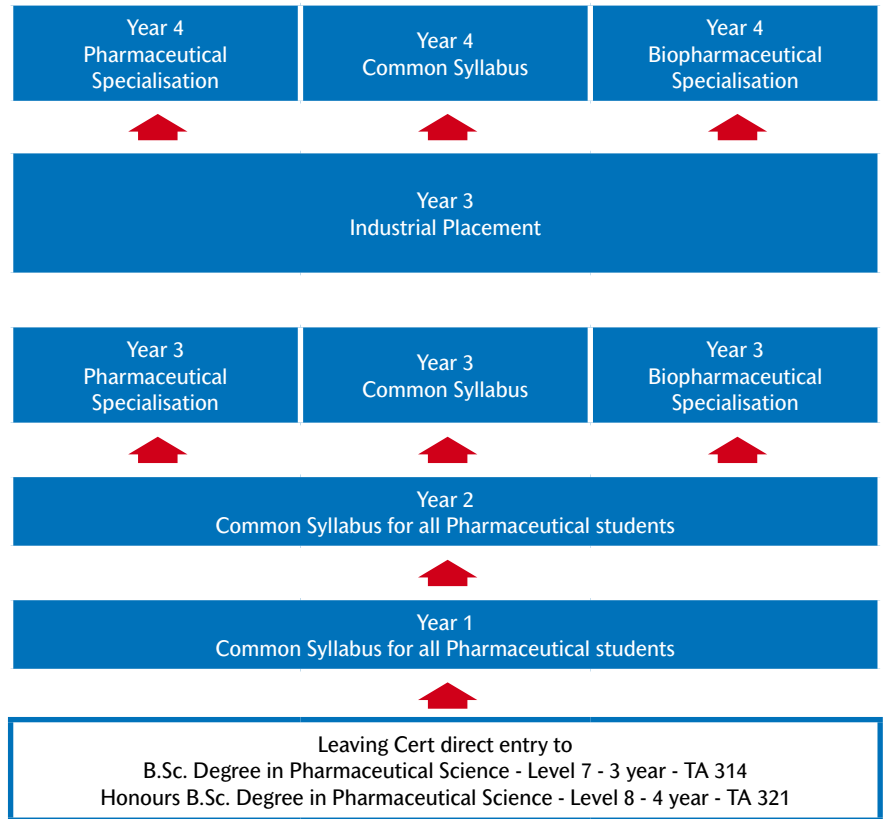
Year 4
Pharmaceutical
Specialisation

Year 4
Common Syllabus

Year 4
Biopharmaceutical
Specialisation

Year 3
Industrial Placement

Year 3
Pharmaceutical
Specialisation

Year 3
Common Syllabus

Year 3
Biopharmaceutical
Specialisation

Year 2
Common Syllabus for all Pharmaceutical students

Year 1
Common Syllabus for all Pharmaceutical students

Leaving Cert direct entry to
B.Sc. Degree in Pharmaceutical Science - Level 7 - 3 year - TA 314
Honours B.Sc. Degree in Pharmaceutical Science - Level 8 - 4 year - TA 321